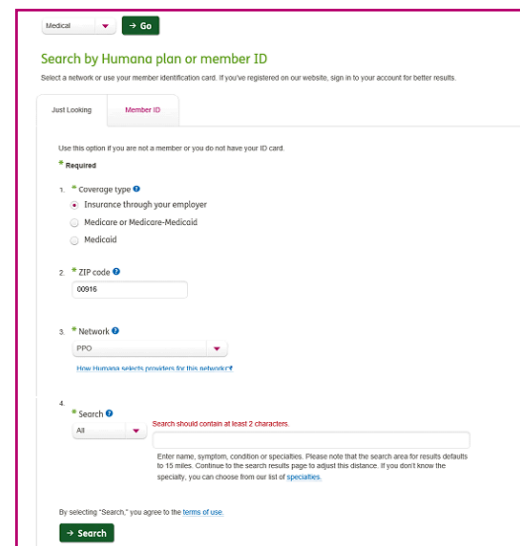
Medical ▾ → Go

Search by Humana plan or member ID

Select a network or use your member identification card. If you've registered on our website, sign in to your account for better results.

Just Looking | Member ID

Use this option if you are not a member or you do not have your ID card.

* Required

1. * Coverage type ?

Insurance through your employer

Medicare or Medicare-Medicaid

Medicaid

2. * ZIP code ?

00916

3. * Network ?

PPO

How Humana selects providers for this network

4. * Search ?

All

Search should contain at least 2 characters.

Enter name, symptom, condition or specialties. Please note that the search area for results defaults to 15 miles. Continue to the search results page to adjust this distance. If you don't know the specialty, you can choose from our list of specialties.

By selecting "Search," you agree to the terms of use.

→ Search